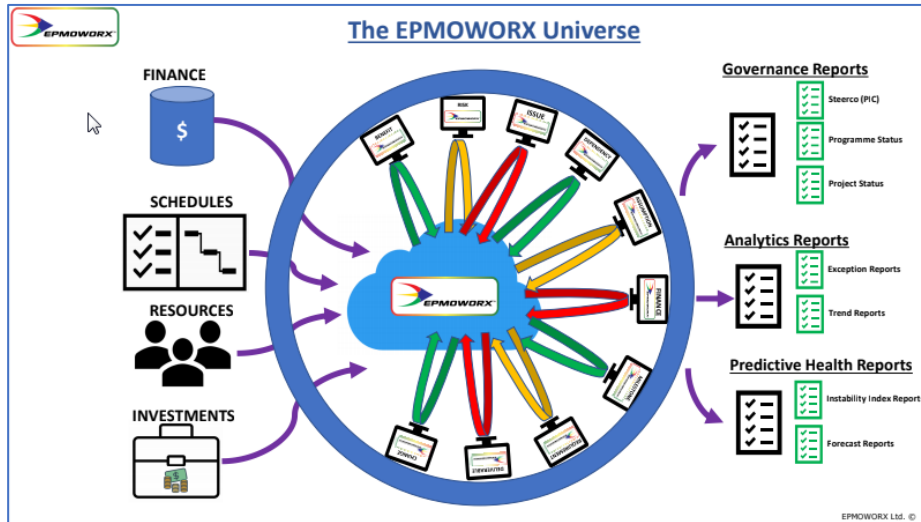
EPMOWORX

The EPMOWORX Universe

FINANCE

$

SCHEDULES

RESOURCES

INVESTMENTS

BENEFIT

RISK

ISSUE

DEPENDENCY

ASSUMPTION

FINANCE

MILESTONE

REQUIREMENT

DELIVERABLE

CHANGE

EPMOWORX

Governance Reports

Steerco (PIC)

Programme Status

Project Status

Analytics Reports

Exception Reports

Trend Reports

Predictive Health Reports

Instability Index Report

Forecast Reports

EPMOWORX Ltd. ©